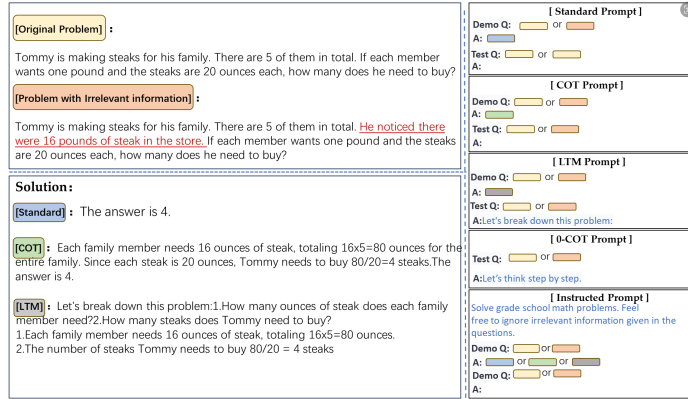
[Original Problem]：

Tommy is making steaks for his family. There are 5 of them in total. If each member wants one pound and the steaks are 20 ounces each, how many does he need to buy?

[Problem with Irrelevant information]：

Tommy is making steaks for his family. There are 5 of them in total. He noticed there were 16 pounds of steak in the store. If each member wants one pound and the steaks are 20 ounces each, how many does he need to buy?

Solution：

[Standard]： The answer is 4.

[COT]： Each family member needs 16 ounces of steak, totaling 16x5=80 ounces for the entire family. Since each steak is 20 ounces, Tommy needs to buy 80/20=4 steaks.The answer is 4.

[LTM]： Let's break down this problem:1.How many ounces of steak does each family member need?2.How many steaks does Tommy need to buy?
1.Each family member needs 16 ounces of steak, totaling 16x5=80 ounces.
2.The number of steaks Tommy needs to buy 80/20 = 4 steaks

[ Standard Prompt ]
Demo Q: or
A:
Test Q: or
A:

[ COT Prompt ]
Demo Q: or
A:
Test Q: or
A:

[ LTM Prompt ]
Demo Q: or
A:
Test Q: or
A:Let's break down this problem:

[ 0-COT Prompt ]
Test Q: or
A:Let's think step by step.

[ Instructed Prompt ]
Solve grade school math problems. Feel free to ignore irrelevant information given in the questions.
Demo Q: or
A: or or
Demo Q: or
A: